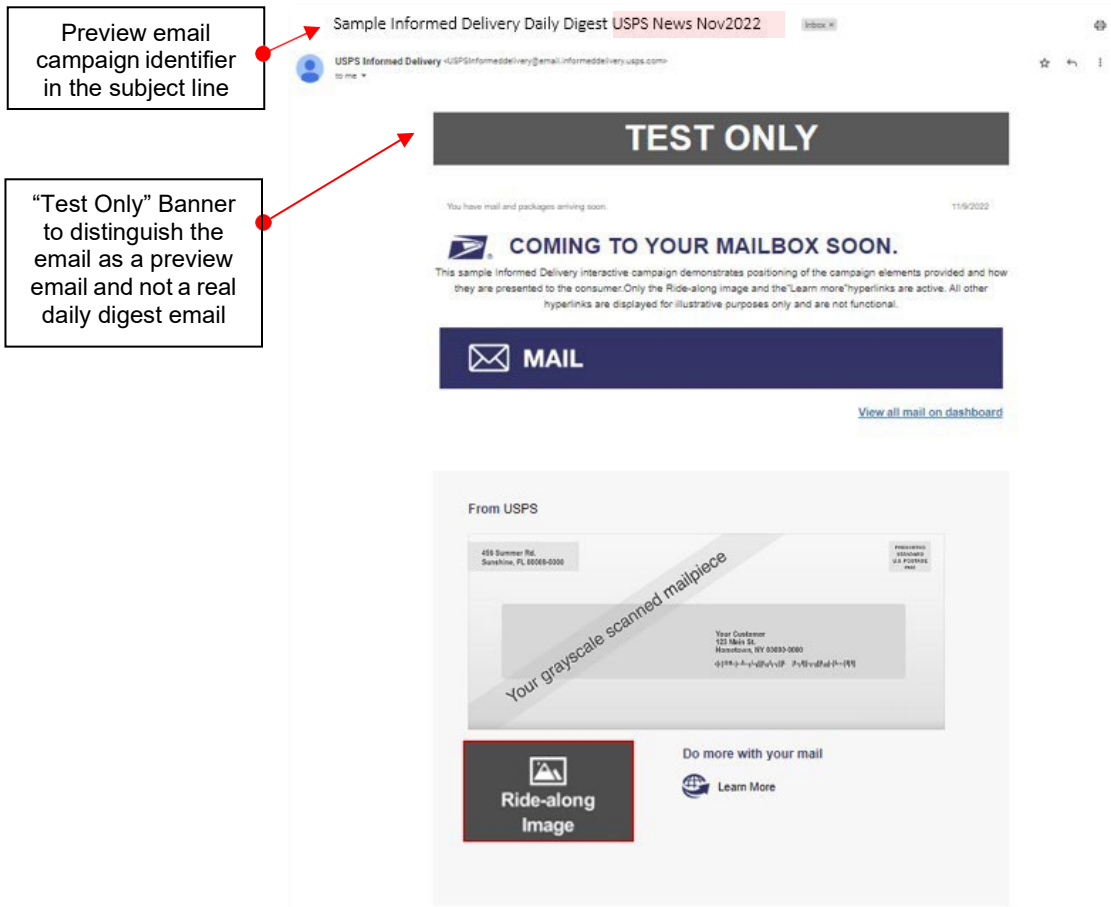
Preview email campaign identifier in the subject line

"Test Only" Banner to distinguish the email as a preview email and not a real daily digest email

Sample Informed Delivery Daily Digest USPS News Nov2022 Inbox ×

USPS Informed Delivery <USPSInformeddelivery@email.informeddelivery.usps.com>
to me

TEST ONLY

You have mail and packages arriving soon. 11/9/2022

COMING TO YOUR MAILBOX SOON.

This sample Informed Delivery interactive campaign demonstrates positioning of the campaign elements provided and how they are presented to the consumer.Only the Ride-along image and the"Learn more"hyperlinks are active. All other hyperlinks are displayed for illustrative purposes only and are not functional.

MAIL

View all mail on dashboard

From USPS

456 Summer Rd.
Sunshine, FL 00000-0000

PRESORTED STANDARD U.S. POSTAGE PAID

Your grayscale scanned mailpiece

Your Customer
123 Main St.
Hometown, NY 00000-0000

Ride-along Image

Do more with your mail

Learn More